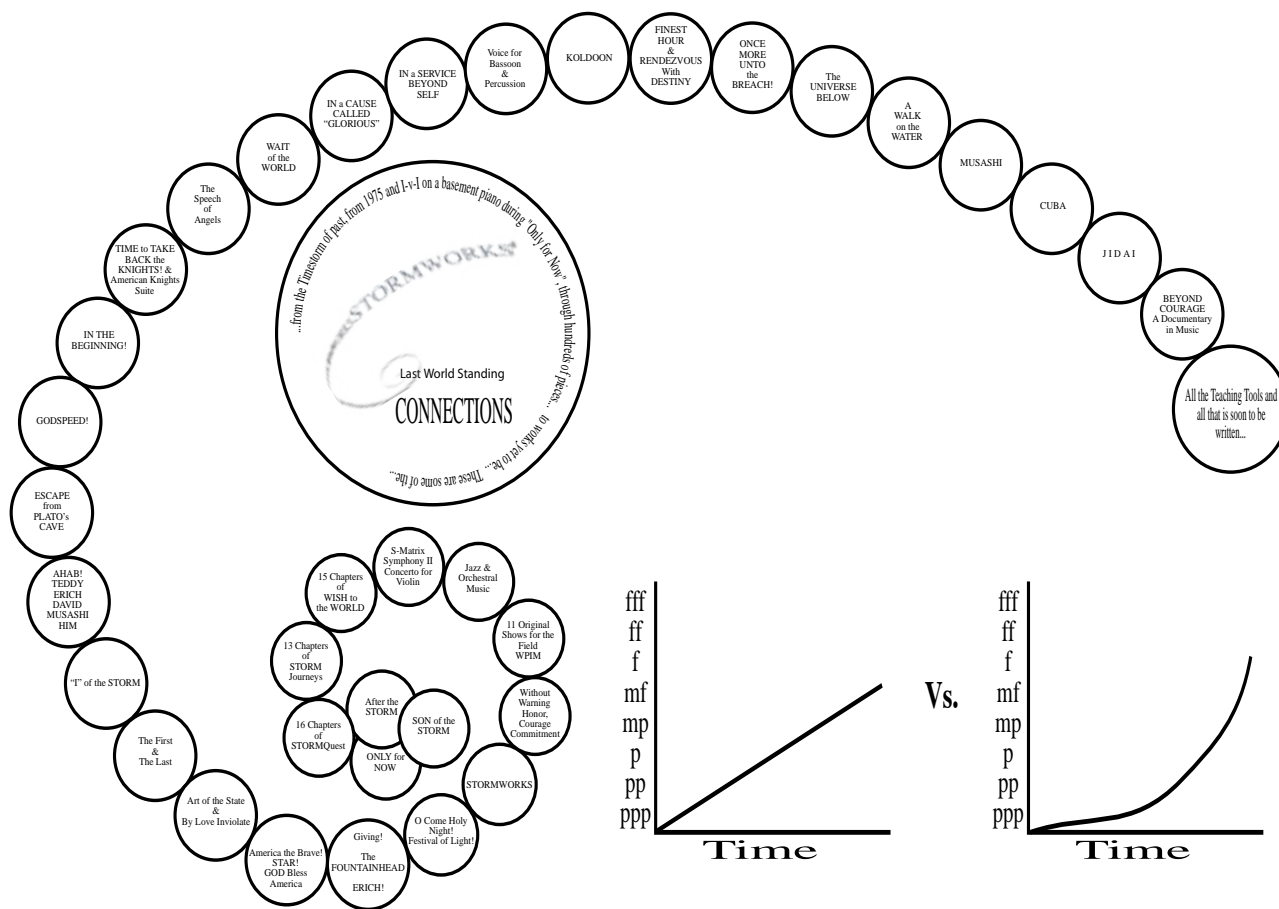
...from the Timestorm of past, from 1975 and I-v-I on a basement piano during "Only for Now", through hundreds of pieces... to works yet to be... These are some of the...

STORMWORKS

Last World Standing

CONNECTIONS

ONLY for NOW

After the STORM

SON of the STORM

16 Chapters of STORMQuest

13 Chapters of STORM Journeys

15 Chapters of WISH to the WORLD

S-Matrix Symphony II Concerto for Violin

Jazz & Orchestral Music

11 Original Shows for the Field WPIM

Without Warning Honor, Courage Commitment

STORMWORKS

O Come Holy Night! Festival of Light!

Giving! The FOUNTAINHEAD ERICH!

America the Brave! STAR! GOD Bless America

Art of the State & By Love Inviolate

The First & The Last

"I" of the STORM

AHAB! TEDDY ERICH DAVID MUSASHI HIM

ESCAPE from PLATO's CAVE

GODSPEED!

IN THE BEGINNING!

TIME to TAKE BACK the KNIGHTS! & American Knights Suite

The Speech of Angels

WAIT of the WORLD

IN a CAUSE CALLED "GLORIOUS"

IN a SERVICE BEYOND SELF

Voice for Bassoon & Percussion

KOLDOON

FINEST HOUR & RENDEZVOUS With DESTINY

ONCE MORE UNTO the BREACH!

The UNIVERSE BELOW

A WALK on the WATER

MUSASHI

CUBA

J I D A I

BEYOND COURAGE A Documentary in Music

All the Teaching Tools and all that is soon to be written...

fff
ff
f
mf
mp
p
pp
ppp

Time

Vs.

fff
ff
f
mf
mp
p
pp
ppp

Time